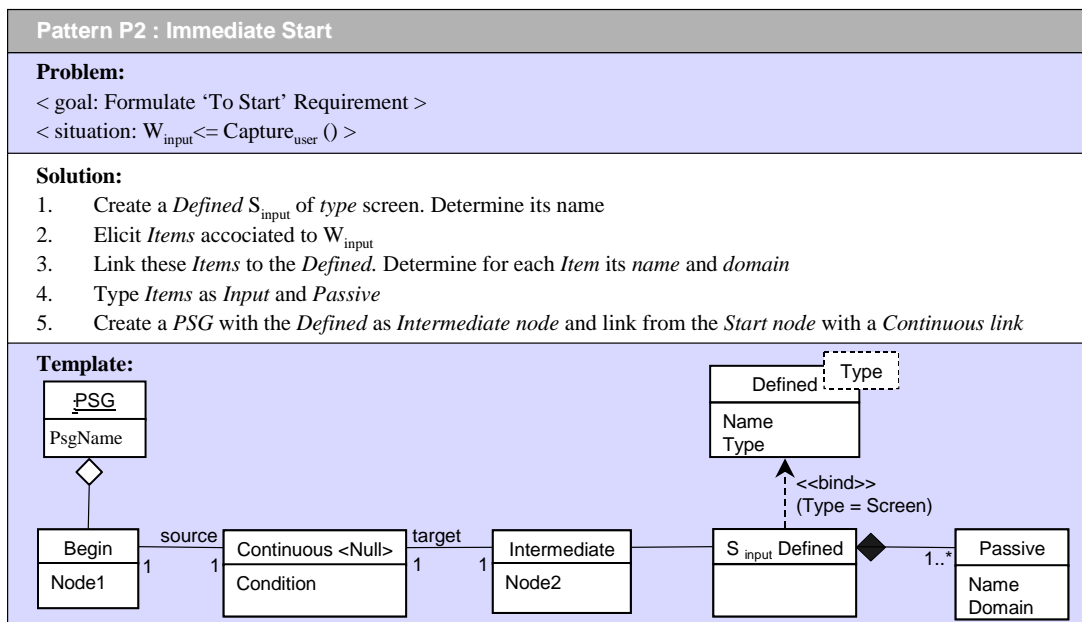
Pattern P2 : Immediate Start

Problem:
< goal: Formulate 'To Start' Requirement >
< situation: $W_{input}$<= $Capture_{user}$ () >

Solution:
1. Create a *Defined* $S_{input}$ of *type* screen. Determine its name
2. Elicit *Items* accociated to $W_{input}$
3. Link these *Items* to the *Defined*. Determine for each *Item* its *name* and *domain*
4. Type *Items* as *Input* and *Passive*
5. Create a *PSG* with the *Defined* as *Intermediate node* and link from the *Start node* with a *Continuous link*

Template:

PSG
PsgName

Defined
Type
Name
Type

<<bind>>
(Type = Screen)

Begin
Node1

source
1
1

Continuous <Null>
Condition

target
1
1

Intermediate
Node2

$S_{input}$ Defined

1..*

Passive
Name
Domain